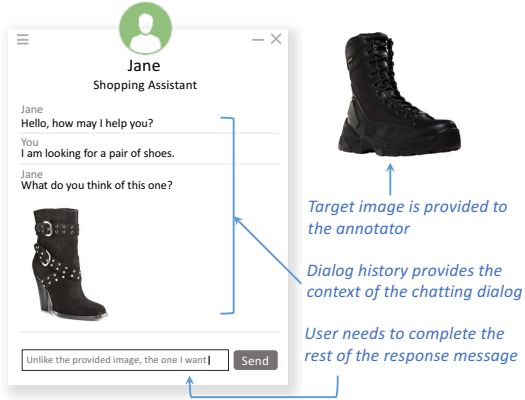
Jane
Shopping Assistant

Jane
Hello, how may I help you?

You
I am looking for a pair of shoes.

Jane
What do you think of this one?

Unlike the provided image, the one I want

Send

Target image is provided to the annotator

Dialog history provides the context of the chatting dialog

User needs to complete the rest of the response message